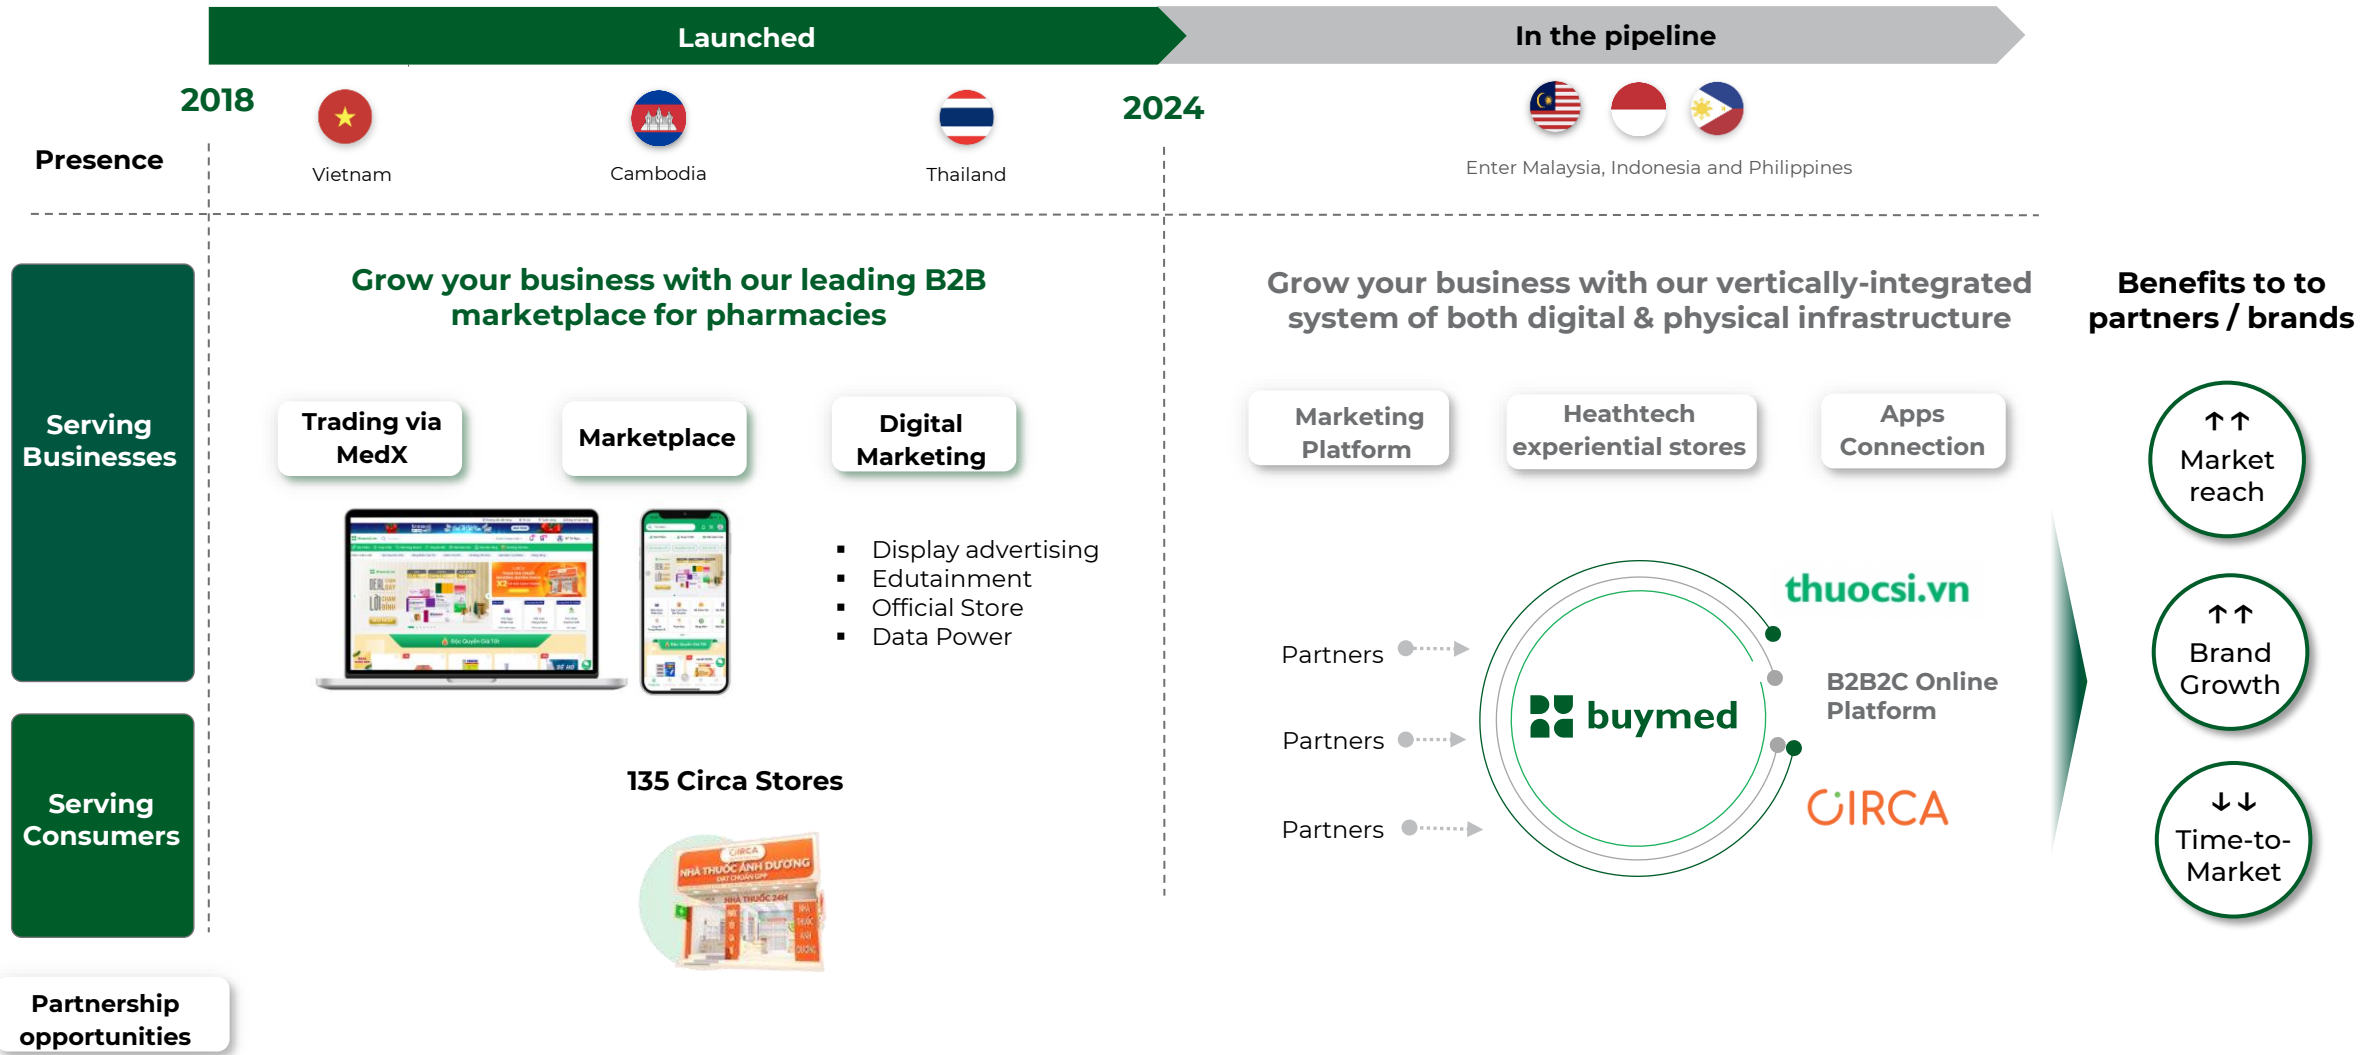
Launched

In the pipeline

2018

2024

Presence

Vietnam

Cambodia

Thailand

Enter Malaysia, Indonesia and Philippines

Serving Businesses

Grow your business with our leading B2B marketplace for pharmacies

Trading via MedX

Marketplace

Digital Marketing

- Display advertising
- Edutainment
- Official Store
- Data Power

Serving Consumers

135 Circa Stores

Grow your business with our vertically-integrated system of both digital & physical infrastructure

Marketing Platform

Heathtech experiential stores

Apps Connection

Partners

Partners

Partners

thuocsi.vn

buymed

B2B2C Online Platform

CIRCA

Benefits to to partners / brands

↑↑ Market reach

↑↑ Brand Growth

↓↓ Time-to-Market

Partnership opportunities